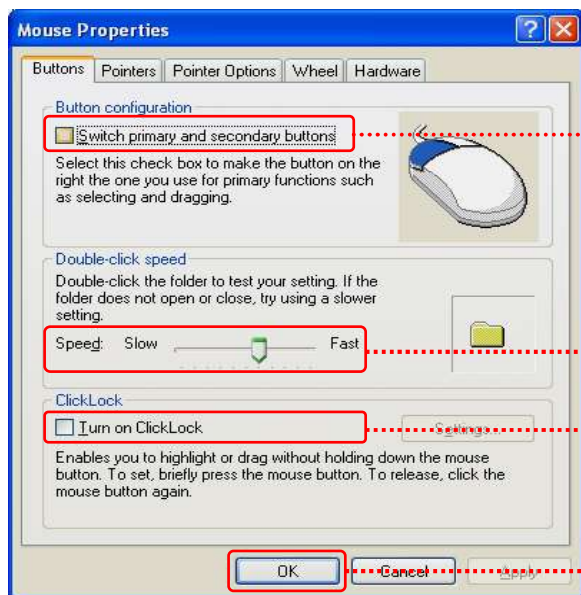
Mouse Properties

Buttons | Pointers | Pointer Options | Wheel | Hardware

Button configuration

Switch primary and secondary buttons

Select this check box to make the button on the right the one you use for primary functions such as selecting and dragging.

Double-click speed

Double-click the folder to test your setting. If the folder does not open or close, try using a slower setting.

Speed: Slow Fast

ClickLock

Turn on ClickLock

Settings...

Enables you to highlight or drag without holding down the mouse button. To set, briefly press the mouse button. To release, click the mouse button again.

OK Cancel Apply